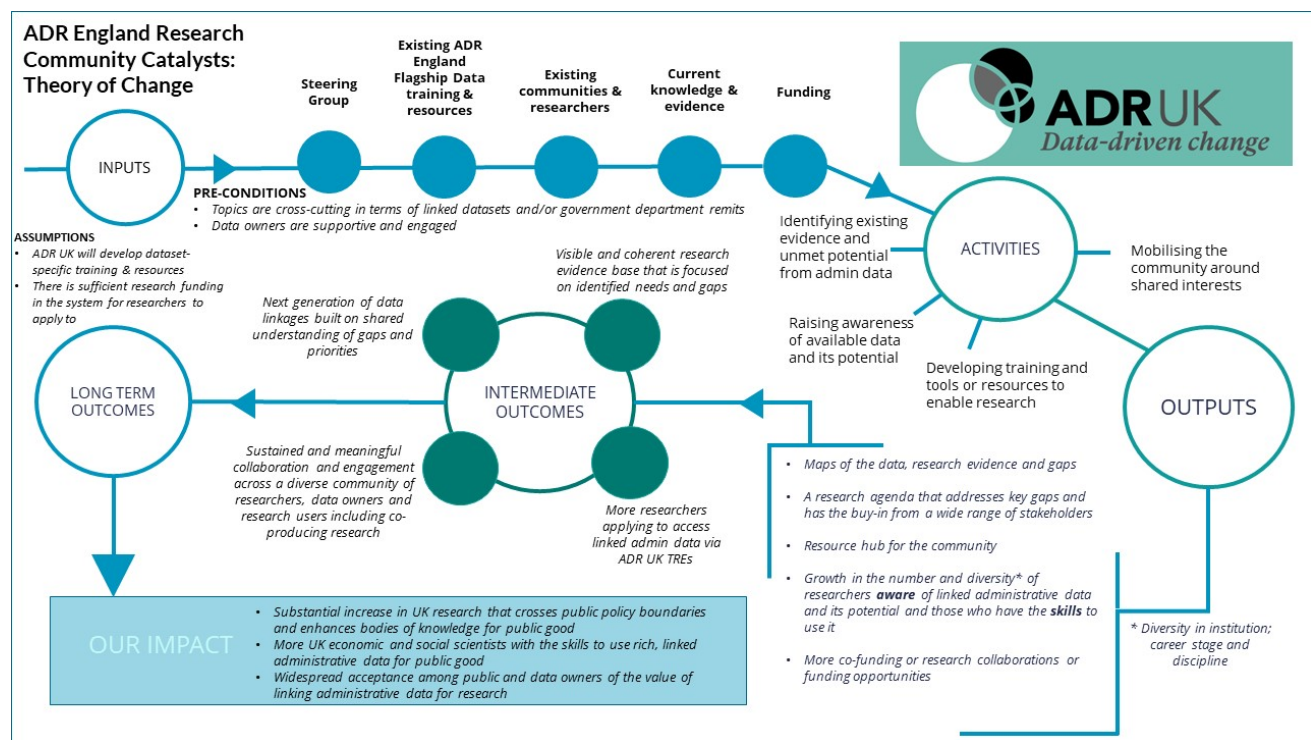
ADR England Research Community Catalysts: Theory of Change

ADR UK
Data-driven change

Steering Group

Existing ADR England Flagship Data training & resources

Existing communities & researchers

Current knowledge & evidence

Funding

INPUTS

PRE-CONDITIONS
• Topics are cross-cutting in terms of linked datasets and/or government department remits
• Data owners are supportive and engaged

ASSUMPTIONS
• ADR UK will develop dataset-specific training & resources
• There is sufficient research funding in the system for researchers to apply to

ACTIVITIES

Identifying existing evidence and unmet potential from admin data

Mobilising the community around shared interests

Raising awareness of available data and its potential

Developing training and tools or resources to enable research

OUTPUTS

• Maps of the data, research evidence and gaps
• A research agenda that addresses key gaps and has the buy-in from a wide range of stakeholders
• Resource hub for the community
• Growth in the number and diversity* of researchers aware of linked administrative data and its potential and those who have the skills to use it
• More co-funding or research collaborations or funding opportunities

* Diversity in institution; career stage and discipline

INTERMEDIATE OUTCOMES

Next generation of data linkages built on shared understanding of gaps and priorities

Visible and coherent research evidence base that is focused on identified needs and gaps

Sustained and meaningful collaboration and engagement across a diverse community of researchers, data owners and research users including co-producing research

More researchers applying to access linked admin data via ADR UK TREs

LONG TERM OUTCOMES

OUR IMPACT
• Substantial increase in UK research that crosses public policy boundaries and enhances bodies of knowledge for public good
• More UK economic and social scientists with the skills to use rich, linked administrative data for public good
• Widespread acceptance among public and data owners of the value of linking administrative data for research